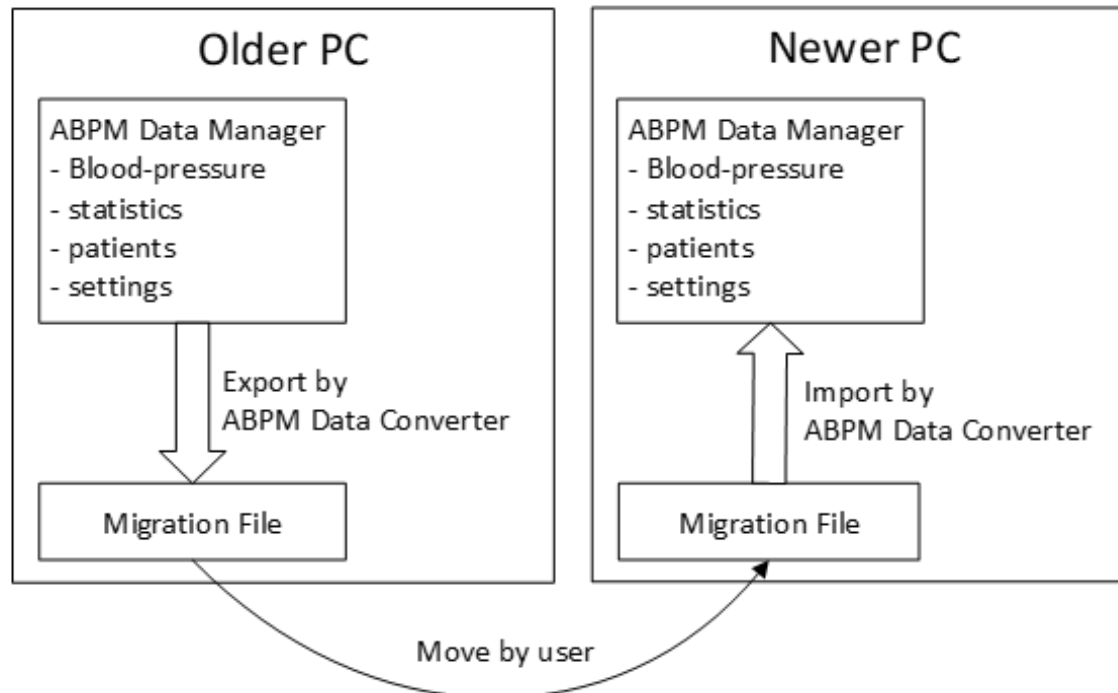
Older PC

ABPM Data Manager
- Blood-pressure
- statistics
- patients
- settings

Export by
ABPM Data Converter

Migration File

Newer PC

ABPM Data Manager
- Blood-pressure
- statistics
- patients
- settings

Import by
ABPM Data Converter

Migration File

Move by user